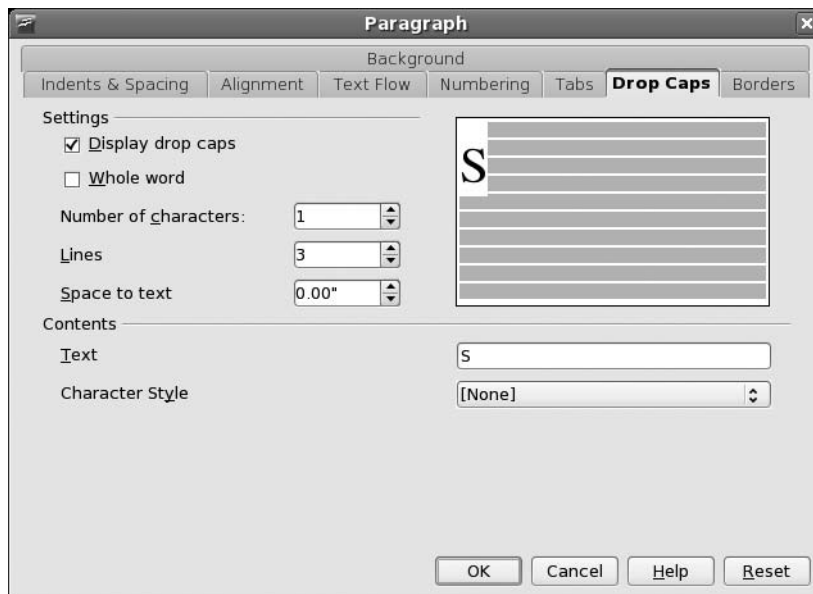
Paragraph

Background

Indents & Spacing | Alignment | Text Flow | Numbering | Tabs | Drop Caps | Borders

Settings

☑ Display drop caps

☐ Whole word

Number of characters: 1

Lines 3

Space to text 0.00"

S

Contents

Text S

Character Style [None]

OK Cancel Help Reset